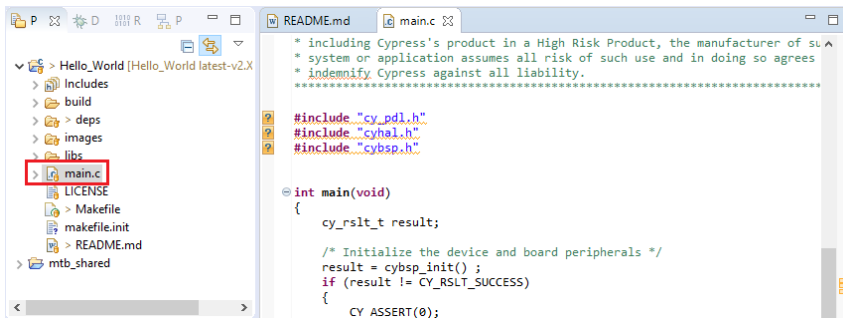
P ⊠ D R P

> Hello_World [Hello_World latest-v2.X
> Includes
> build
> > deps
> images
> libs
> main.c
LICENSE
> Makefile
makefile.init
> README.md
> mtb_shared

README.md    main.c ⊠

* including Cypress's product in a High Risk Product, the manufacturer of su
* system or application assumes all risk of such use and in doing so agrees
* indemnify Cypress against all liability.
*******************************************************************************

#include "cy_pdl.h"
#include "cyhal.h"
#include "cybsp.h"

int main(void)
{
    cy_rslt_t result;

    /* Initialize the device and board peripherals */
    result = cybsp_init() ;
    if (result != CY_RSLT_SUCCESS)
    {
        CY_ASSERT(0);